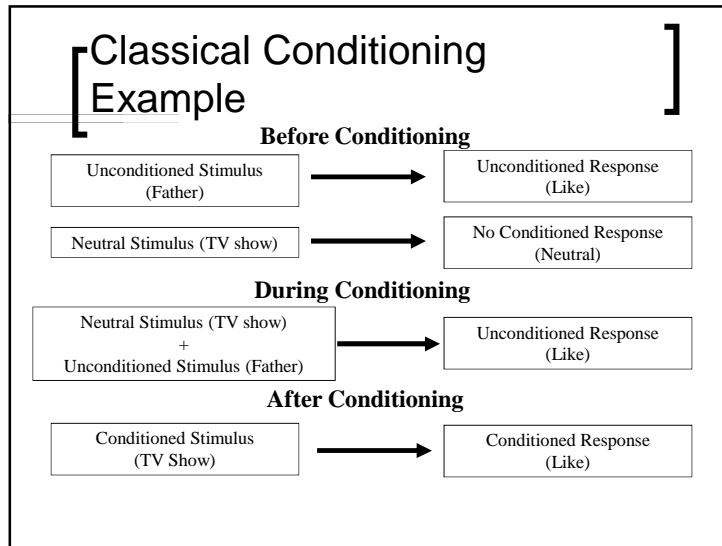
Classical Conditioning Example

Before Conditioning

Unconditioned Stimulus (Father)

Unconditioned Response (Like)

Neutral Stimulus (TV show)

No Conditioned Response (Neutral)

During Conditioning

Neutral Stimulus (TV show) + Unconditioned Stimulus (Father)

Unconditioned Response (Like)

After Conditioning

Conditioned Stimulus (TV Show)

Conditioned Response (Like)